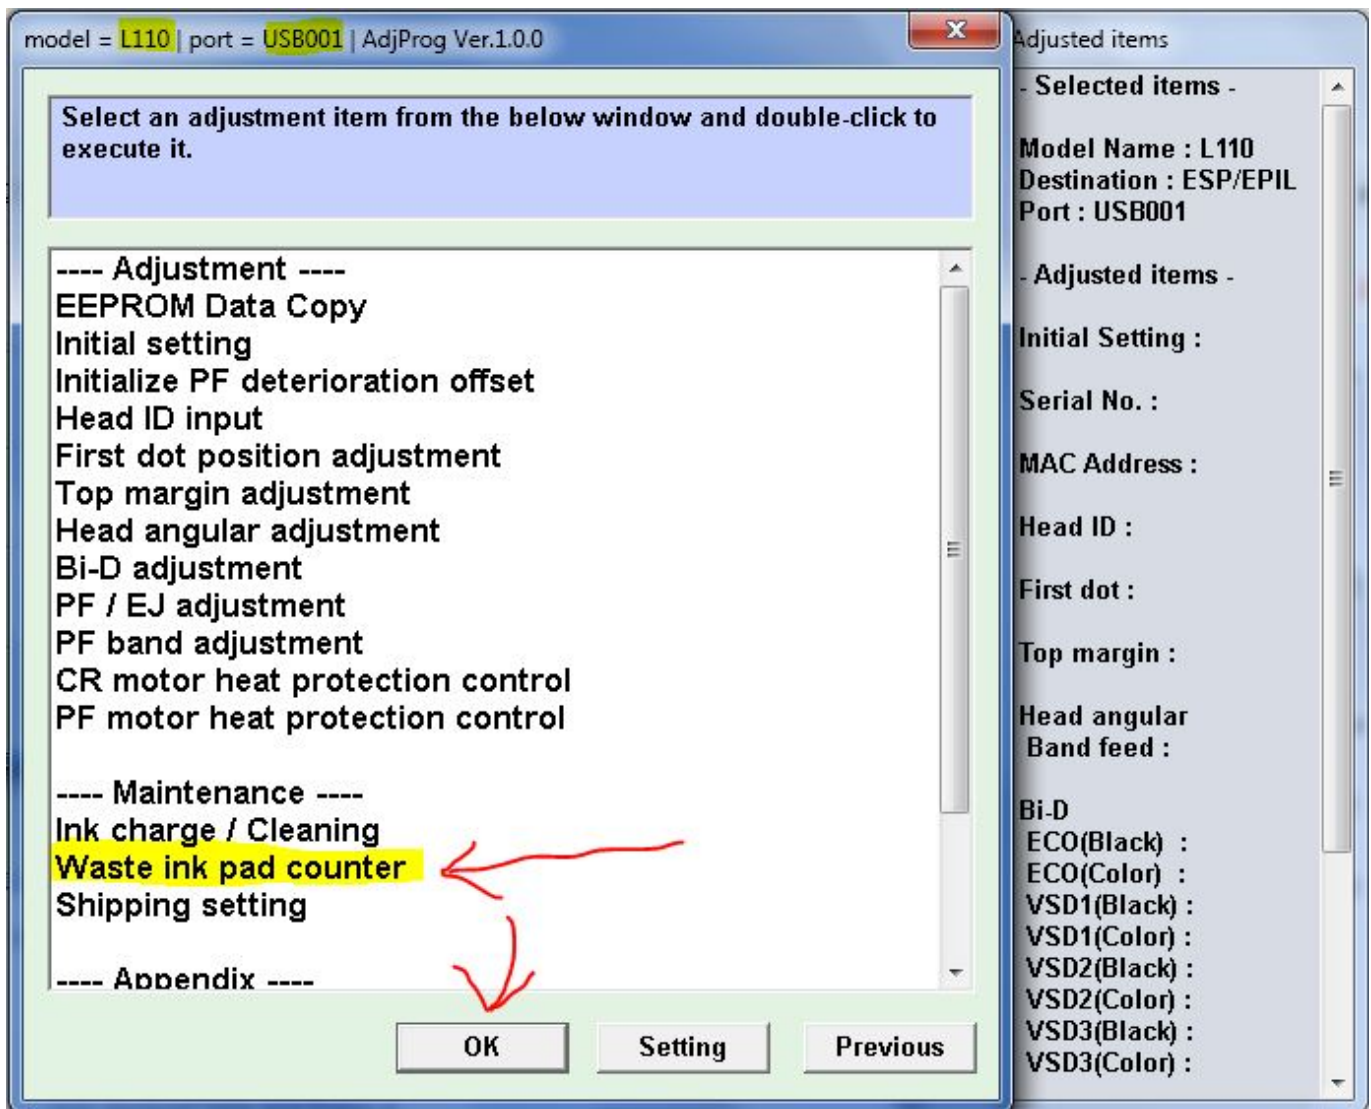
model = L110 | port = USB001 | AdjProg Ver.1.0.0

Select an adjustment item from the below window and double-click to execute it.

---- Adjustment ----
EEPROM Data Copy
Initial setting
Initialize PF deterioration offset
Head ID input
First dot position adjustment
Top margin adjustment
Head angular adjustment
Bi-D adjustment
PF / EJ adjustment
PF band adjustment
CR motor heat protection control
PF motor heat protection control

---- Maintenance ----
Ink charge / Cleaning
Waste ink pad counter
Shipping setting

---- Appendix ----

OK Setting Previous

Adjusted items

- Selected items -

Model Name : L110
Destination : ESP/EPIL
Port : USB001

- Adjusted items -

Initial Setting :

Serial No. :

MAC Address :

Head ID :

First dot :

Top margin :

Head angular
Band feed :

Bi-D
ECO(Black) :
ECO(Color) :
VSD1(Black) :
VSD1(Color) :
VSD2(Black) :
VSD2(Color) :
VSD3(Black) :
VSD3(Color) :